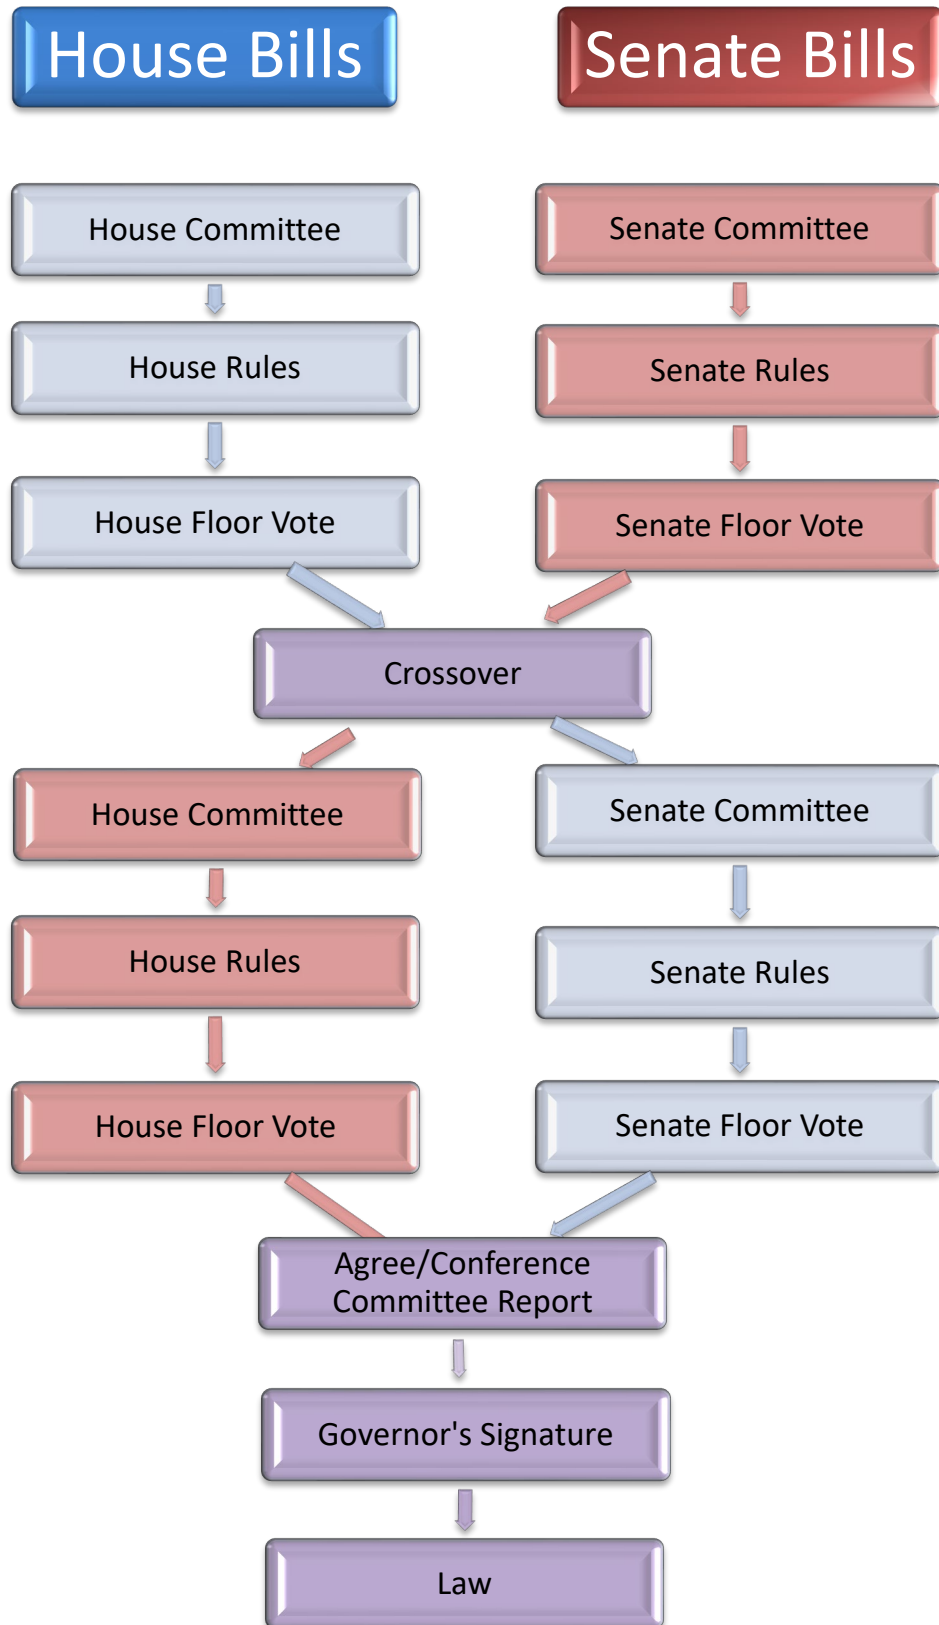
House Bills

Senate Bills

House Committee

House Rules

House Floor Vote

Senate Committee

Senate Rules

Senate Floor Vote

Crossover

House Committee

House Rules

House Floor Vote

Senate Committee

Senate Rules

Senate Floor Vote

Agree/Conference Committee Report

Governor's Signature

Law